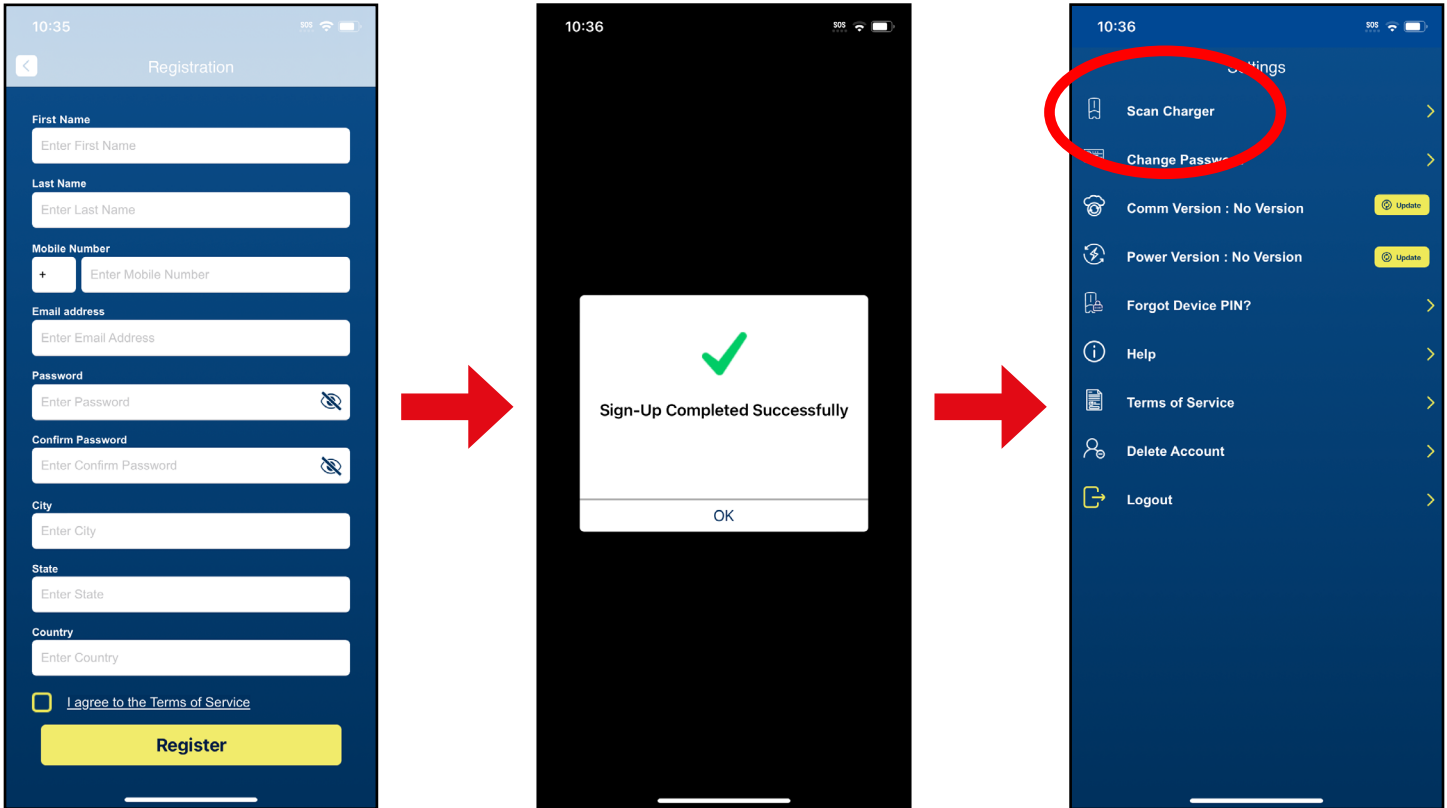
10:35 SOS

Registration

First Name
Enter First Name

Last Name
Enter Last Name

Mobile Number
+
Enter Mobile Number

Email address
Enter Email Address

Password
Enter Password

Confirm Password
Enter Confirm Password

City
Enter City

State
Enter State

Country
Enter Country

I agree to the Terms of Service

Register

10:36 SOS

Sign-Up Completed Successfully

OK

10:36 SOS

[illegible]ttings

Scan Charger

Change Passw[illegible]

Comm Version : No Version
Update

Power Version : No Version
Update

Forgot Device PIN?

Help

Terms of Service

Delete Account

Logout